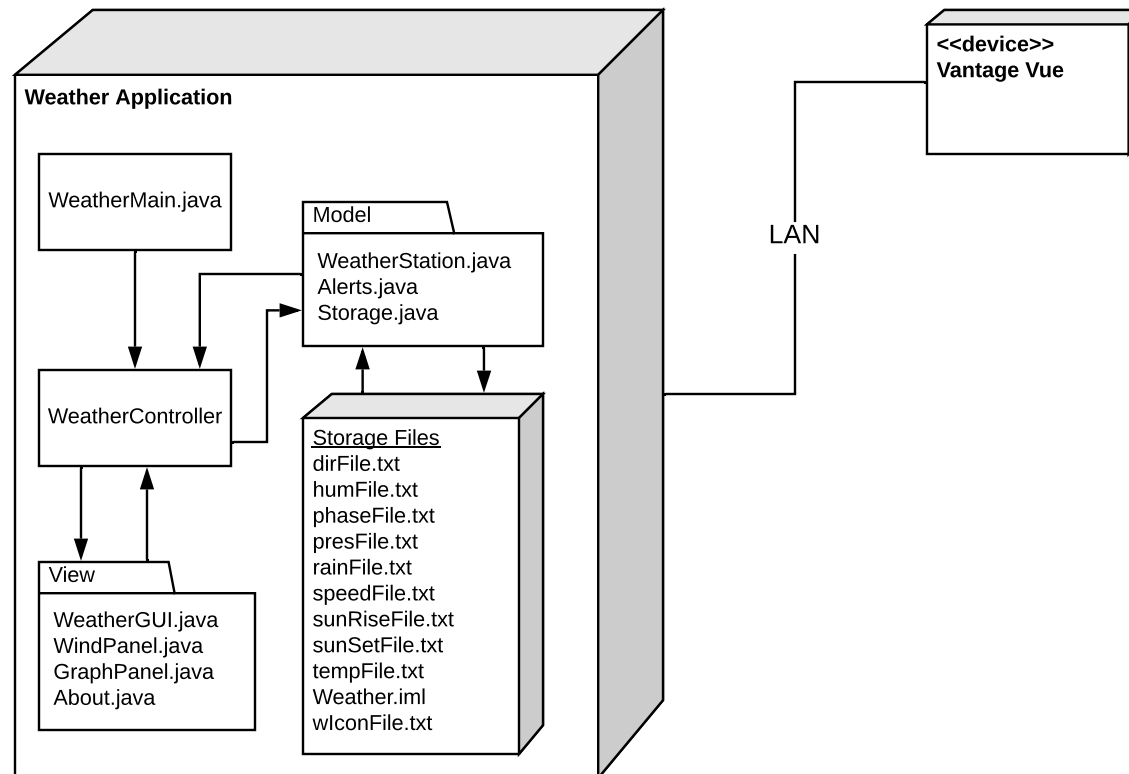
Weather Application

WeatherMain.java

Model

WeatherStation.java
Alerts.java
Storage.java

WeatherController

Storage Files
dirFile.txt
humFile.txt
phaseFile.txt
presFile.txt
rainFile.txt
speedFile.txt
sunRiseFile.txt
sunSetFile.txt
tempFile.txt
Weather.iml
wIconFile.txt

View

WeatherGUI.java
WindPanel.java
GraphPanel.java
About.java

LAN

<<device>>
Vantage Vue